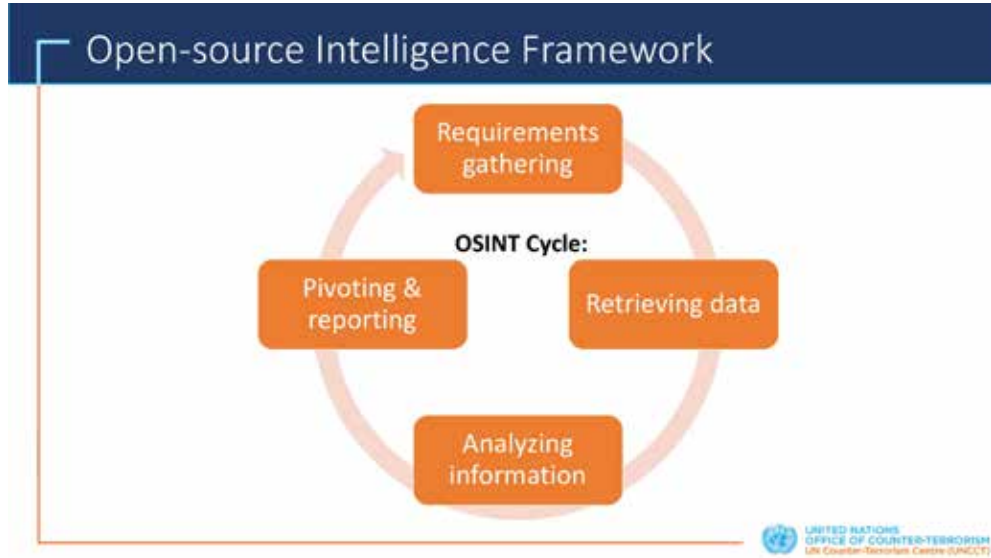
Open-source Intelligence Framework

Requirements gathering

OSINT Cycle:

Pivoting & reporting

Retrieving data

Analyzing information

UNITED NATIONS
OFFICE OF COUNTER-TERRORISM
UN Counter-Terrorism Centre (UNCCT)